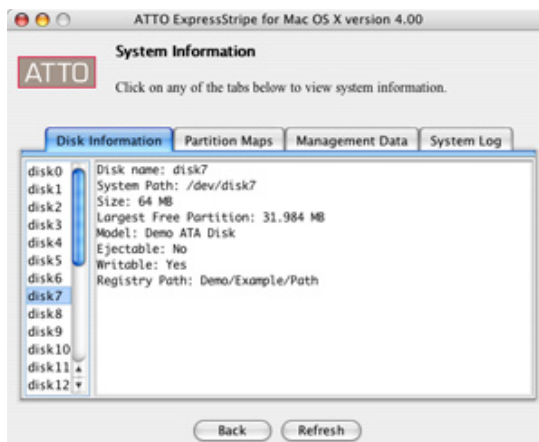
ATTO ExpressStripe for Mac OS X version 4.00

ATTO

System Information

Click on any of the tabs below to view system information.

Disk Information | Partition Maps | Management Data | System Log

disk0
disk1
disk2
disk3
disk4
disk5
disk6
disk7
disk8
disk9
disk10
disk11
disk12

Disk name: disk7
System Path: /dev/disk7
Size: 64 MB
Largest Free Partition: 31.984 MB
Model: Demo ATA Disk
Ejectable: No
Writable: Yes
Registry Path: Demo/Example/Path

Back
Refresh